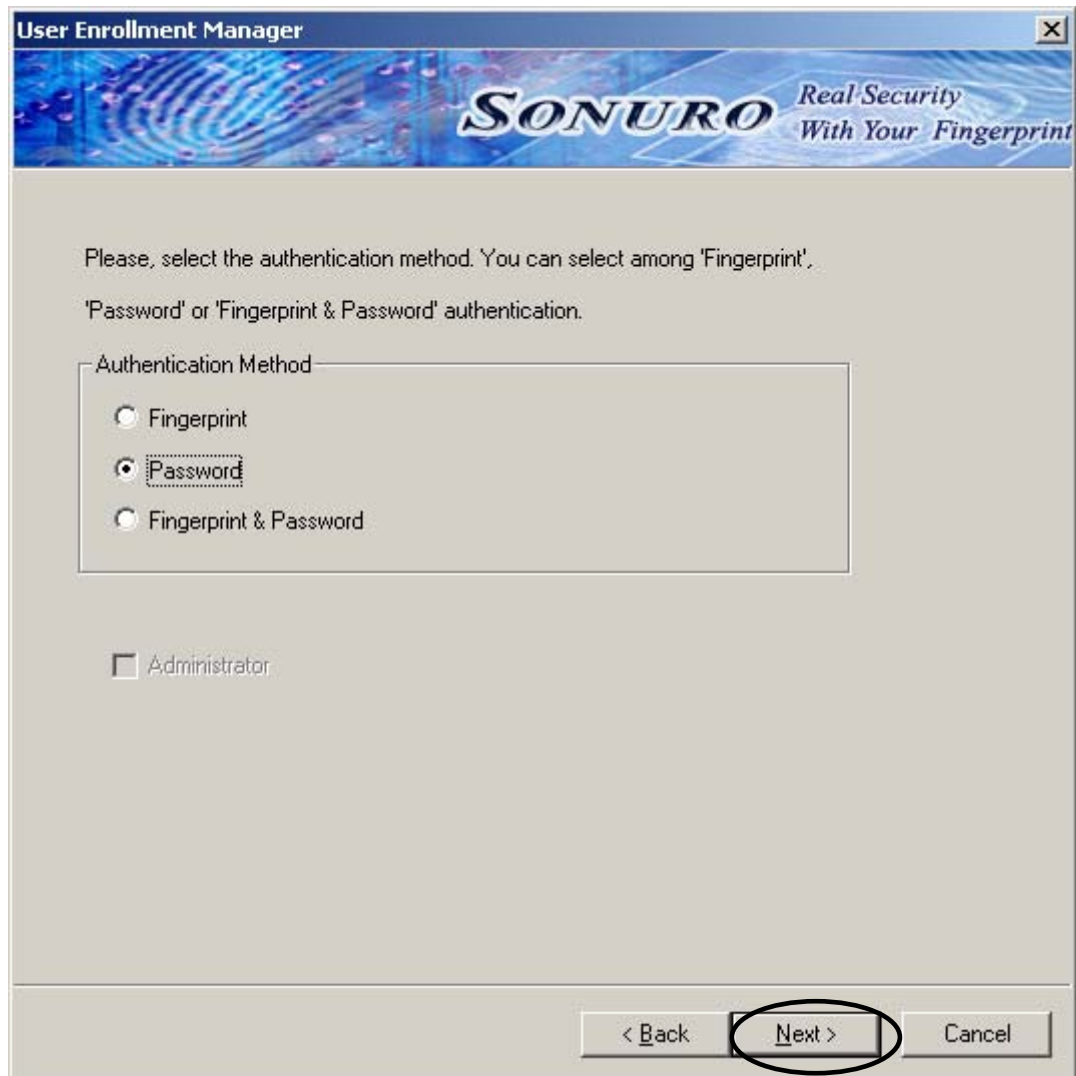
User Enrollment Manager

SONURO Real Security With Your Fingerprint

Please, select the authentication method. You can select among 'Fingerprint', 'Password' or 'Fingerprint & Password' authentication.

Authentication Method

Fingerprint

Password

Fingerprint & Password

Administrator

< Back

Next >

Cancel